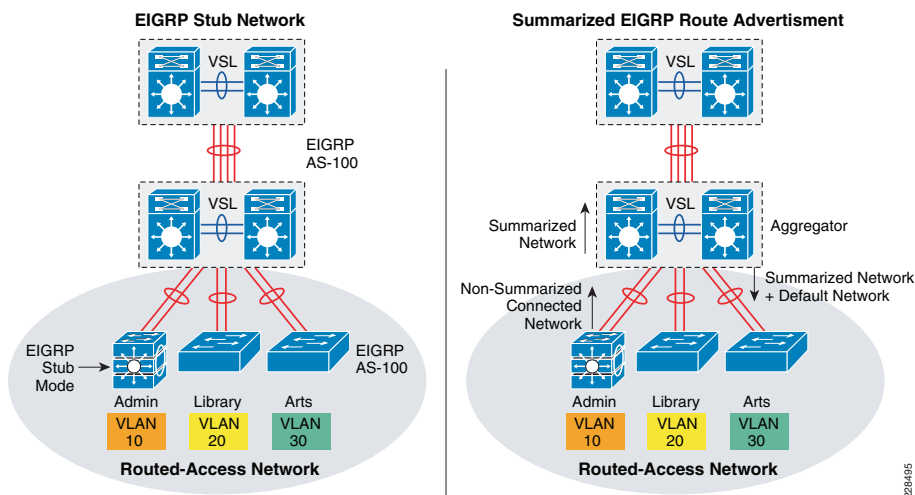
EIGRP Stub Network

VSL

EIGRP AS-100

VSL

EIGRP Stub Mode

EIGRP AS-100

Admin
VLAN 10

Library
VLAN 20

Arts
VLAN 30

Routed-Access Network

Summarized EIGRP Route Advertisment

VSL

Summarized Network

VSL

Aggregator

Non-Summarized Connected Network

Summarized Network + Default Network

Admin
VLAN 10

Library
VLAN 20

Arts
VLAN 30

Routed-Access Network

228495